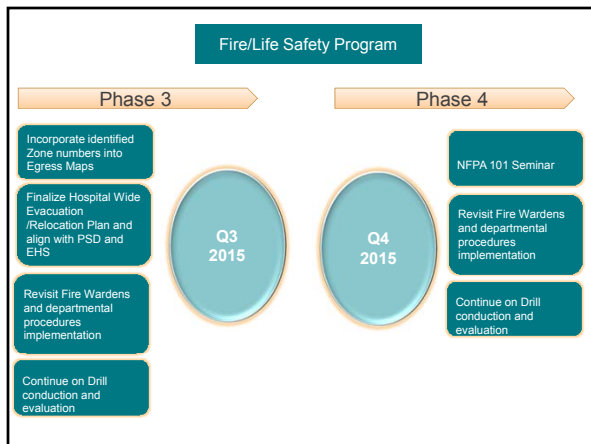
Fire/Life Safety Program

Phase 3

Incorporate identified Zone numbers into Egress Maps

Finalize Hospital Wide Evacuation /Relocation Plan and align with PSD and EHS

Revisit Fire Wardens and departmental procedures implementation

Continue on Drill conduction and evaluation

Q3 2015

Phase 4

Q4 2015

NFPA 101 Seminar

Revisit Fire Wardens and departmental procedures implementation

Continue on Drill conduction and evaluation